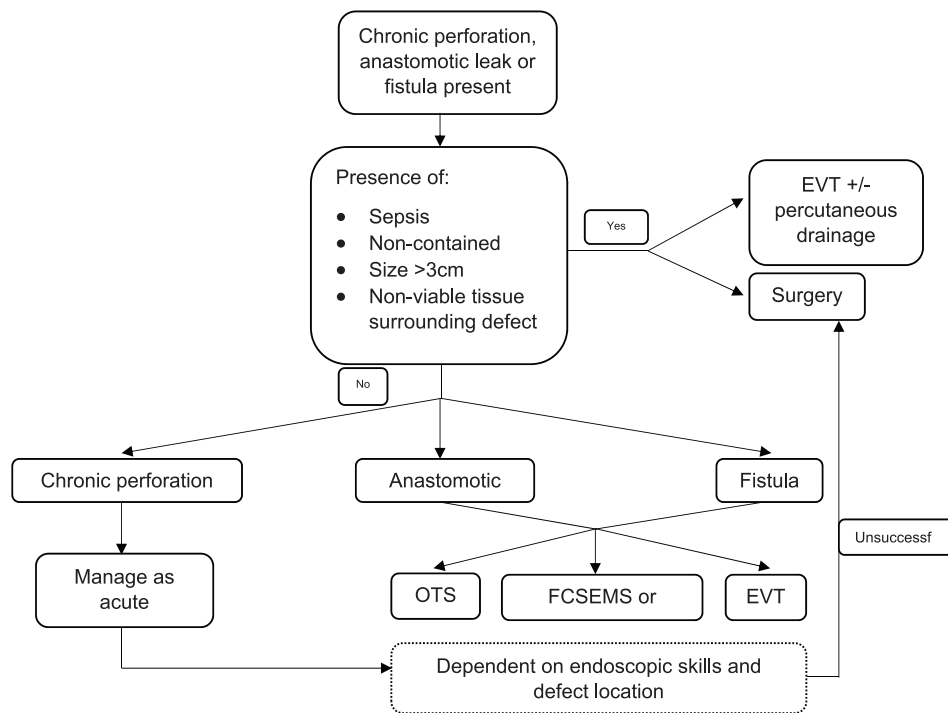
Chronic perforation, anastomotic leak or fistula present

Presence of:
- Sepsis
- Non-contained
- Size >3cm
- Non-viable tissue surrounding defect

Yes

EVT +/- percutaneous drainage

Surgery

No

Chronic perforation

Anastomotic

Fistula

Manage as acute

OTS

FCSEMS or

EVT

Unsuccessf

Dependent on endoscopic skills and defect location